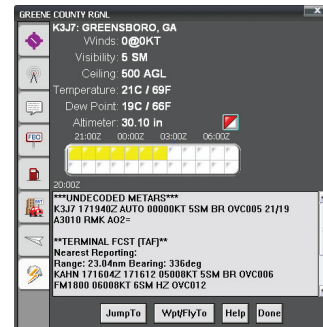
GREENE COUNTY RGNL

K3J7: GREENSBORO, GA

Winds: 0@0KT

Visibility: 5 SM

Ceiling: 500 AGL

Temperature: 21C / 69F

Dew Point: 19C / 66F

Altimeter: 30.10 in

21:00Z 00:00Z 03:00Z 06:00Z

20:00Z

***UNDECODED METARS***
K3J7 171940Z AUTO 00000KT 5SM BR OVC005 21/19 A3010 RMK AO2=

**TERMINAL FCST (TAF)**
Nearest Reporting:
Range: 23.04nm Bearing: 336deg
KAHN 171604Z 171612 05008KT 5SM BR OVC006
FM1800 06008KT 6SM HZ OVC012

JumpTo Wpt/FlyTo Help Done